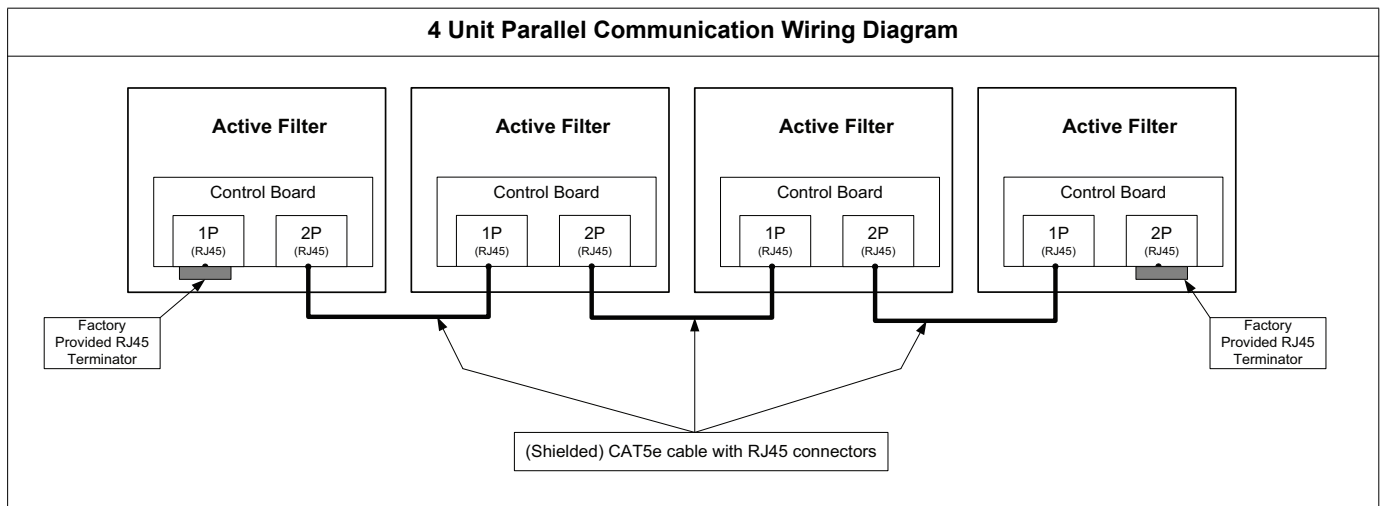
4 Unit Parallel Communication Wiring Diagram

Active Filter

Control Board

1P
(RJ45)

2P
(RJ45)

Active Filter

Control Board

1P
(RJ45)

2P
(RJ45)

Active Filter

Control Board

1P
(RJ45)

2P
(RJ45)

Active Filter

Control Board

1P
(RJ45)

2P
(RJ45)

Factory Provided RJ45 Terminator

Factory Provided RJ45 Terminator

(Shielded) CAT5e cable with RJ45 connectors